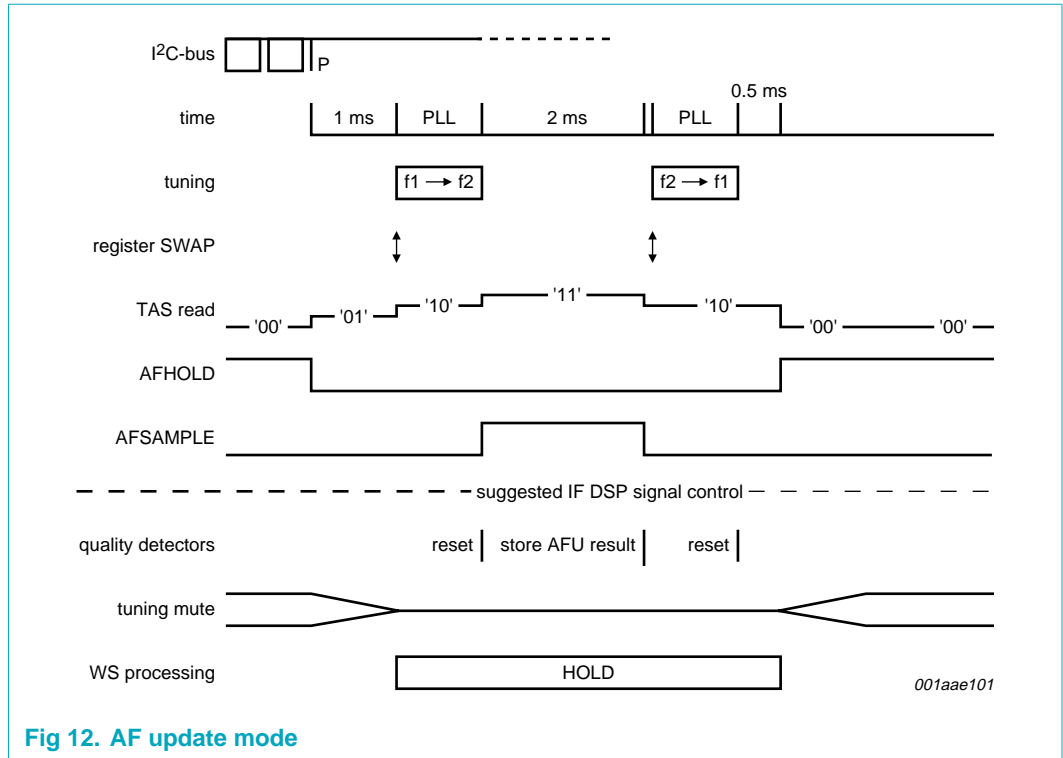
I$^2$C-bus
P

time
1 ms
PLL
2 ms
PLL
0.5 ms

tuning
f1 → f2
f2 → f1

register SWAP

TAS read
'00'
'01'
'10'
'11'
'10'
'00'
'00'

AFHOLD

AFSAMPLE

suggested IF DSP signal control

quality detectors
reset
store AFU result
reset

tuning mute

WS processing
HOLD

001aae101

Fig 12. AF update mode